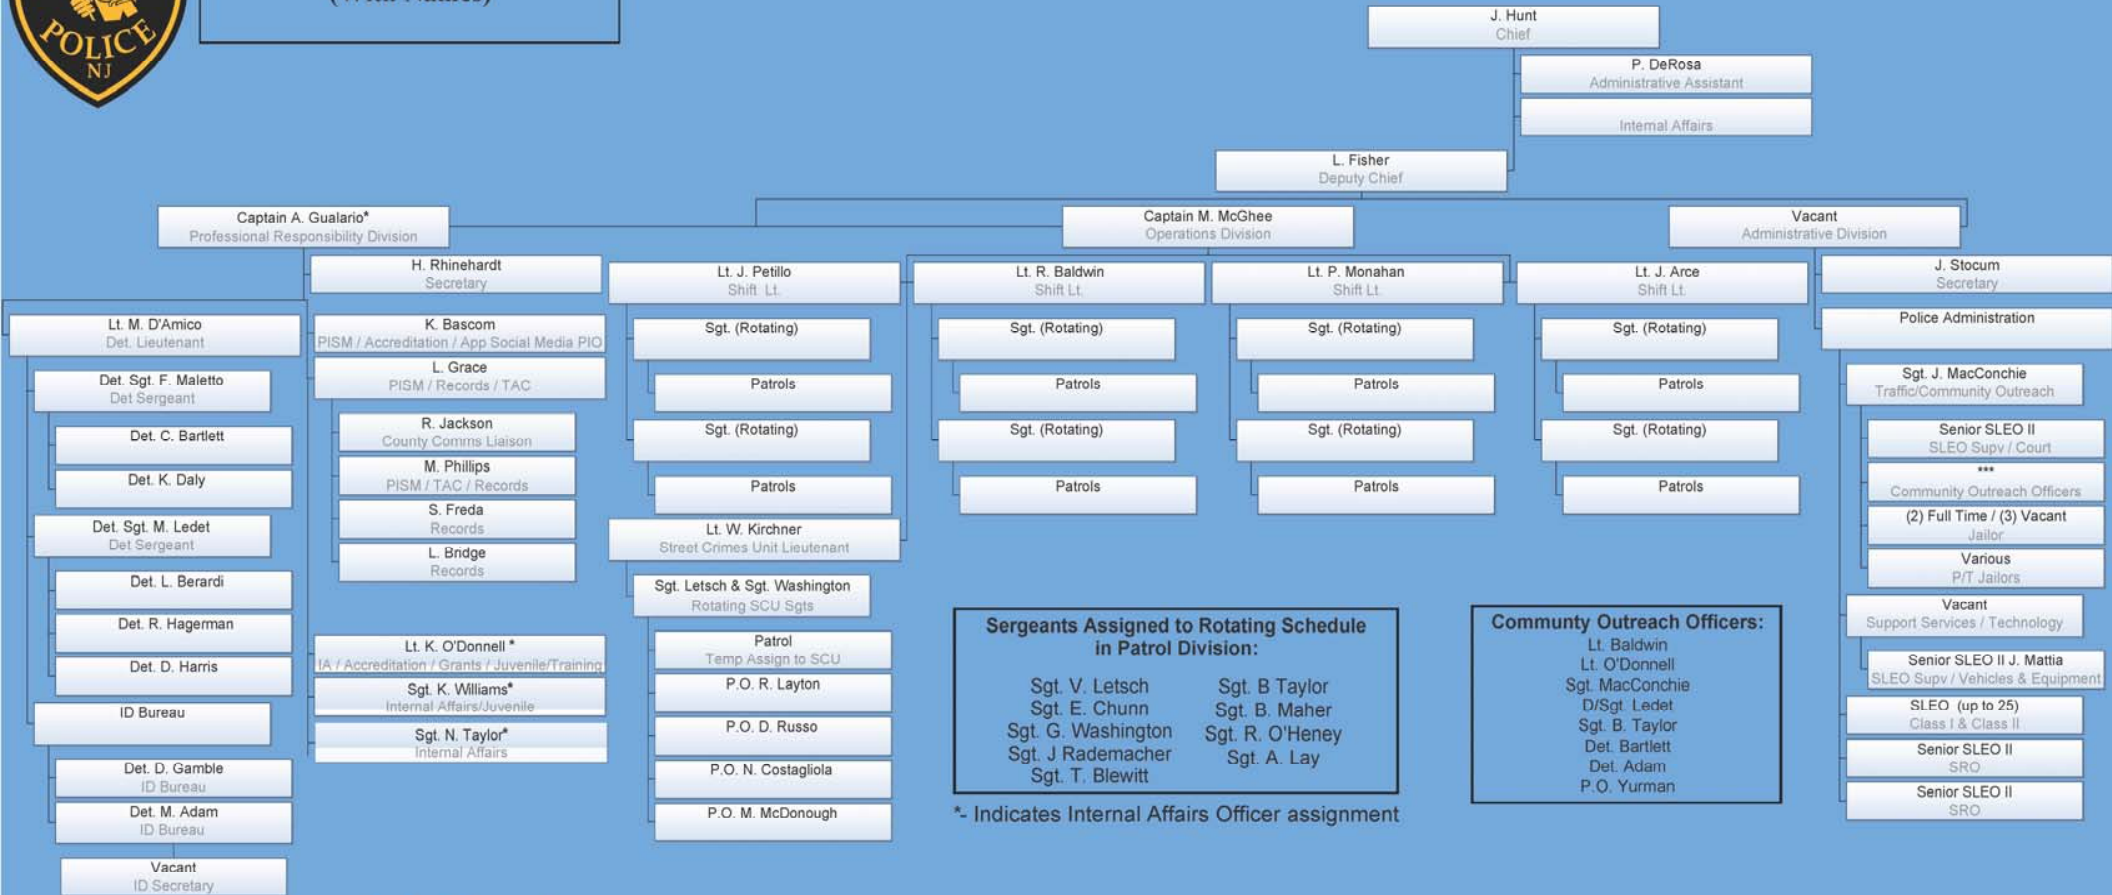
POLICE
NJ

J. Hunt
Chief

P. DeRosa
Administrative Assistant

Internal Affairs

L. Fisher
Deputy Chief

Captain A. Gualario*
Professional Responsibility Division

Captain M. McGhee
Operations Division

Vacant
Administrative Division

H. Rhinehardt
Secretary

Lt. M. D'Amico
Det. Lieutenant

Det. Sgt. F. Maletto
Det Sergeant

Det. C. Bartlett

Det. K. Daly

Det. Sgt. M. Ledet
Det Sergeant

Det. L. Berardi

Det. R. Hageman

Det. D. Harris

ID Bureau

Det. D. Gamble
ID Bureau

Det. M. Adam
ID Bureau

Vacant
ID Secretary

K. Bascom
PISM / Accreditation / App Social Media PIO

L. Grace
PISM / Records / TAC

R. Jackson
County Comms Liaison

M. Phillips
PISM / TAC / Records

S. Freda
Records

L. Bridge
Records

Lt. K. O'Donnell *
IA / Accreditation / Grants / Juvenile/Training

Sgt. K. Williams*
Internal Affairs/Juvenile

Sgt. N. Taylor*
Internal Affairs

Lt. J. Petillo
Shift Lt.

Sgt. (Rotating)

Patrols

Sgt. (Rotating)

Patrols

Lt. W. Kirchner
Street Crimes Unit Lieutenant

Sgt. Letsch & Sgt. Washington
Rotating SCU Sgts

Patrol
Temp Assign to SCU

P.O. R. Layton

P.O. D. Russo

P.O. N. Costagliola

P.O. M. McDonough

Lt. R. Baldwin
Shift Lt.

Sgt. (Rotating)

Patrols

Sgt. (Rotating)

Patrols

Lt. P. Monahan
Shift Lt.

Sgt. (Rotating)

Patrols

Sgt. (Rotating)

Patrols

Lt. J. Arce
Shift Lt.

Sgt. (Rotating)

Patrols

Sgt. (Rotating)

Patrols

Sergeants Assigned to Rotating Schedule in Patrol Division:

Sgt. V. Letsch
Sgt. E. Chunn
Sgt. G. Washington
Sgt. J Rademacher
Sgt. T. Blewitt

Sgt. B Taylor
Sgt. B. Maher
Sgt. R. O'Heney
Sgt. A. Lay

*- Indicates Internal Affairs Officer assignment

Community Outreach Officers:
Lt. Baldwin
Lt. O'Donnell
Sgt. MacConchie
D/Sgt. Ledet
Sgt. B. Taylor
Det. Bartlett
Det. Adam
P.O. Yurman

J. Stocum
Secretary

Police Administration

Sgt. J. MacConchie
Traffic/Community Outreach

Senior SLEO II
SLEO Supv / Court

***
Community Outreach Officers

(2) Full Time / (3) Vacant
Jailor

Various
P/T Jailors

Vacant
Support Services / Technology

Senior SLEO II J. Mattia
SLEO Supv / Vehicles & Equipment

SLEO (up to 25)
Class I & Class II

Senior SLEO II
SRO

Senior SLEO II
SRO